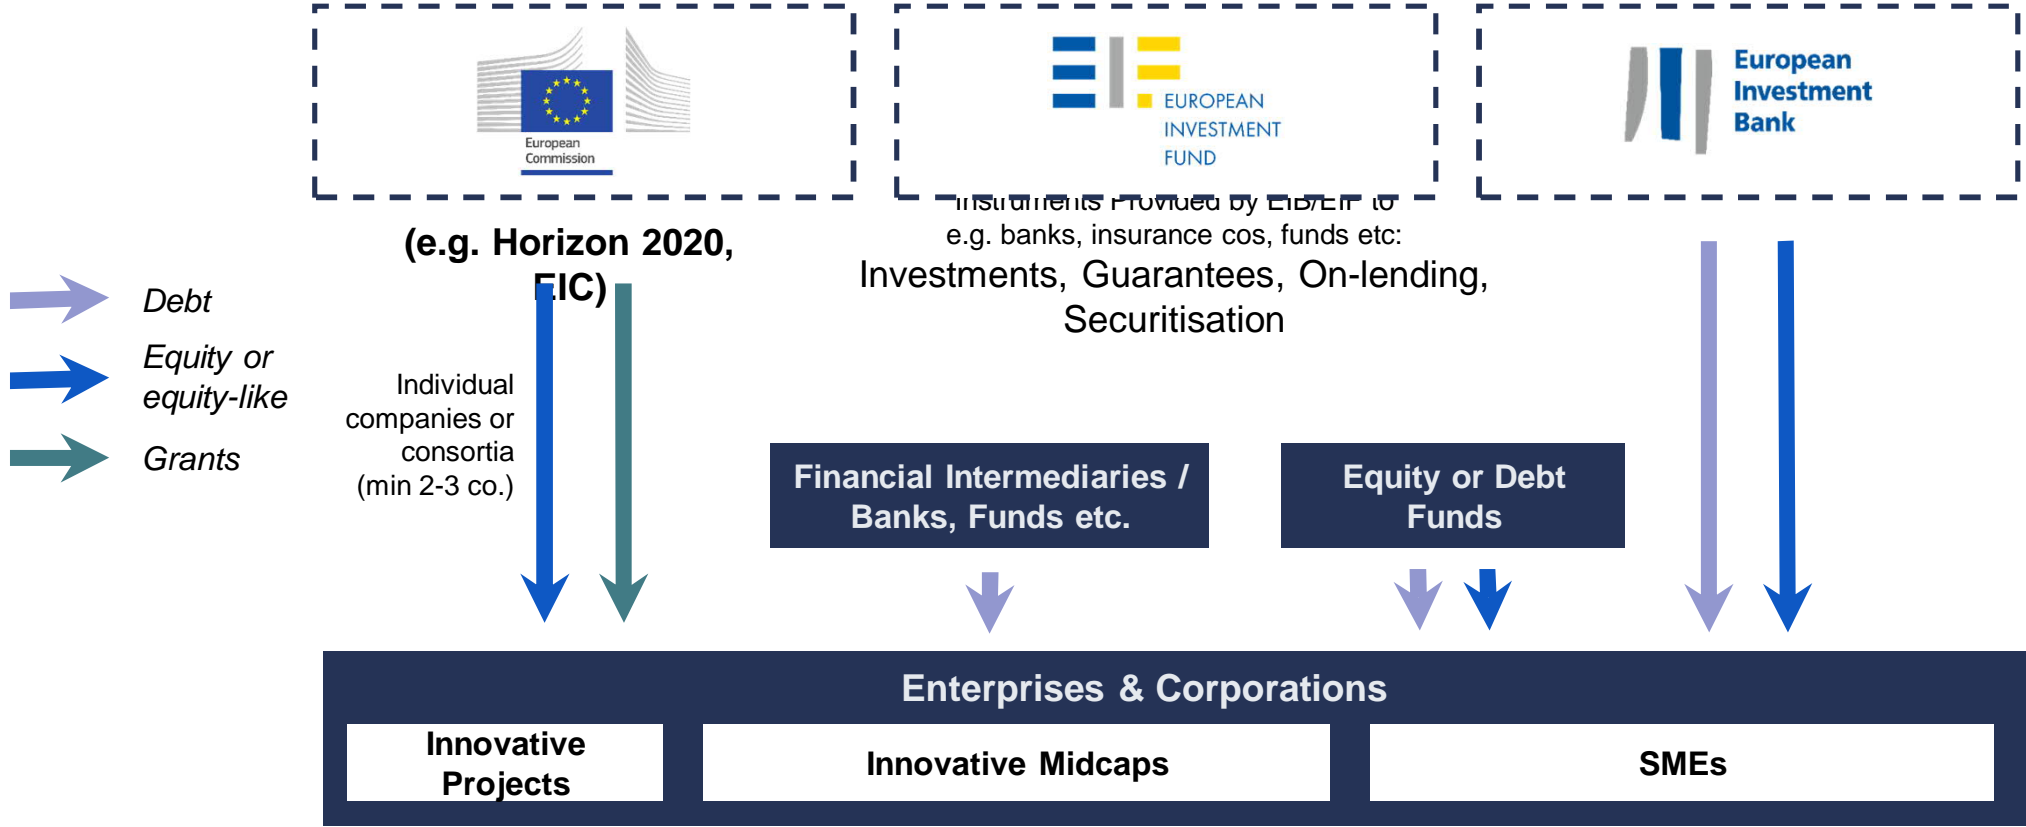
European Commission

EUROPEAN INVESTMENT FUND

European Investment Bank

Debt

Equity or equity-like

Grants

(e.g. Horizon 2020, EIC)

Individual companies or consortia (min 2-3 co.)

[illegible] Provided by EIB/EIF to e.g. banks, insurance cos, funds etc:
Investments, Guarantees, On-lending, Securitisation

Financial Intermediaries / Banks, Funds etc.

Equity or Debt Funds

Enterprises & Corporations

| Innovative Projects | Innovative Midcaps | SMEs |
|---|---|---|